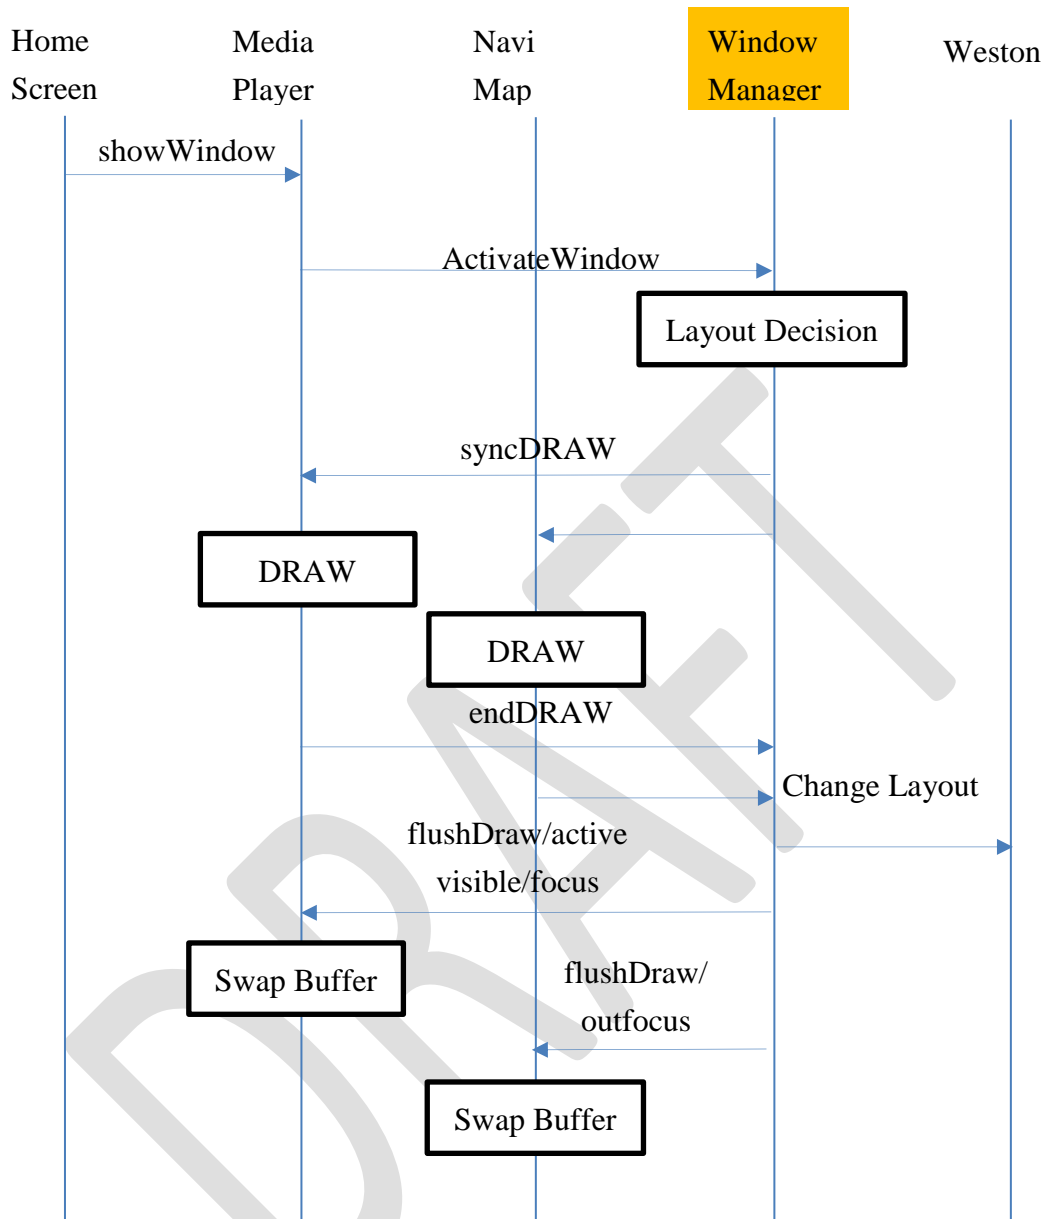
Home Screen

Media Player

Navi Map

Window Manager

Weston

showWindow

ActivateWindow

Layout Decision

syncDRAW

DRAW

DRAW

endDRAW

Change Layout

flushDraw/active visible/focus

Swap Buffer

flushDraw/ outfocus

Swap Buffer

DRAFT